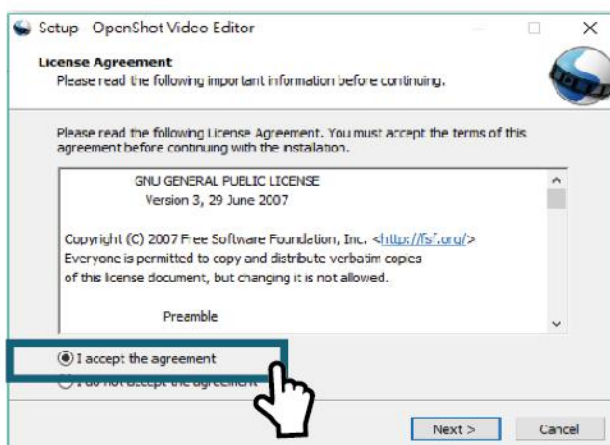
Setup - OpenShot Video Editor

License Agreement
Please read the following important information before continuing.

Please read the following License Agreement. You must accept the terms of this agreement before continuing with the installation.

GNU GENERAL PUBLIC LICENSE
Version 3, 29 June 2007

Copyright (C) 2007 Free Software Foundation, Inc. <http://fsf.org/>
Everyone is permitted to copy and distribute verbatim copies
of this license document, but changing it is not allowed.

Preamble

I accept the agreement
I do not accept the agreement

Next >
Cancel